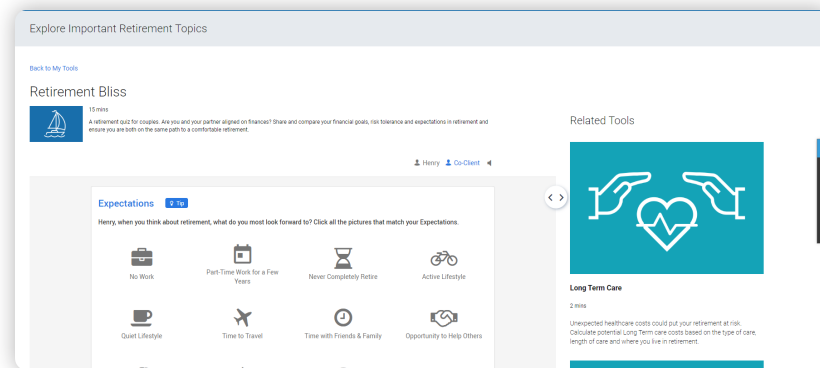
Explore Important Retirement Topics

Back to My Tools

Retirement Bliss

15 mins

A retirement quiz for couples. Are you and your partner aligned on finances? Share and compare your financial goals, risk tolerance and expectations in retirement and ensure you are both on the same path to a comfortable retirement.

Henry Co-Client

Expectations Tip

Henry, when you think about retirement, what do you most look forward to? Click all the pictures that match your Expectations.

No Work

Part-Time Work for a Few Years

Never Completely Retire

Active Lifestyle

Quiet Lifestyle

Time to Travel

Time with Friends & Family

Opportunity to Help Others

Related Tools

Long Term Care

2 mins

Unexpected healthcare costs could put your retirement at risk. Calculate potential Long Term care costs based on the type of care, length of care and where you live in retirement.